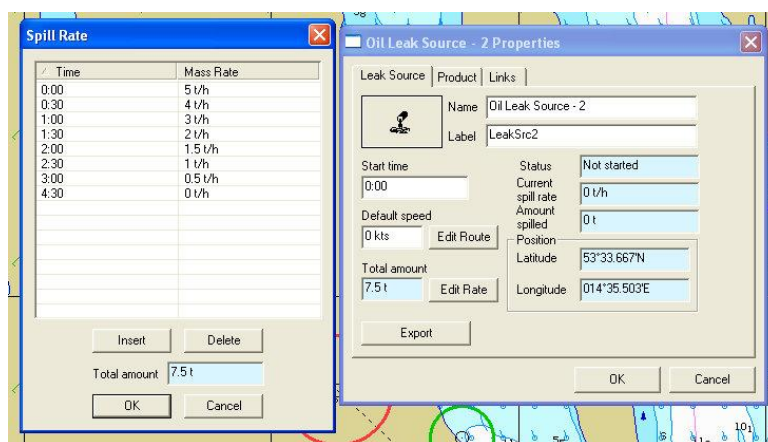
Spill Rate

| Time | Mass Rate |
|---|---|
| 0:00 | 5 t/h |
| 0:30 | 4 t/h |
| 1:00 | 3 t/h |
| 1:30 | 2 t/h |
| 2:00 | 1.5 t/h |
| 2:30 | 1 t/h |
| 3:00 | 0.5 t/h |
| 4:30 | 0 t/h |

Insert Delete

Total amount 7.5 t

OK Cancel

Oil Leak Source - 2 Properties

Leak Source Product Links

Name Oil Leak Source - 2

Label LeakSrc2

Start time 0:00

Status Not started

Current spill rate 0 t/h

Amount spilled 0 t

Default speed 0 kts Edit Route

Position

Latitude 53°33.667'N

Total amount 7.5 t Edit Rate

Longitude 014°35.503'E

Export

OK Cancel

101